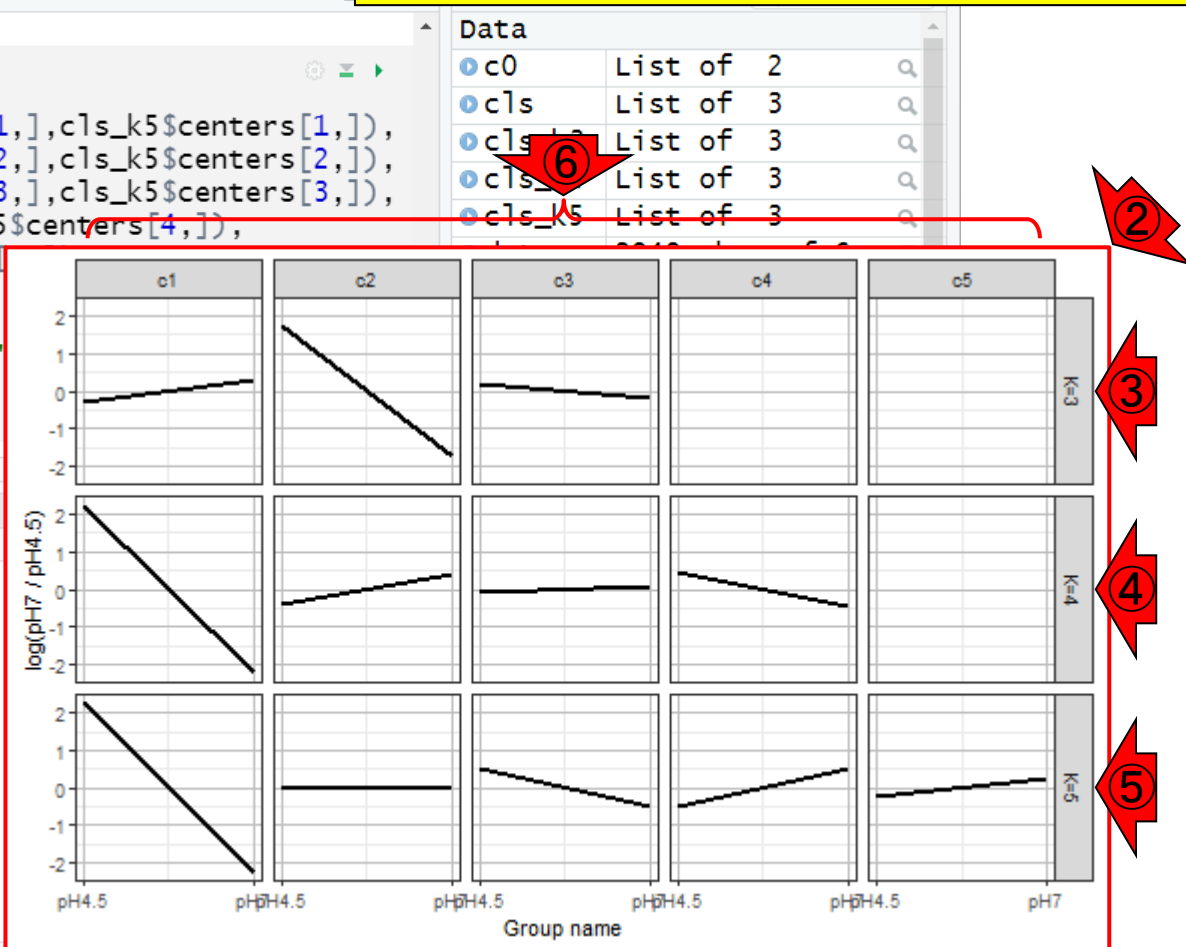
1,],cls_k5$centers[1,]),
2,],cls_k5$centers[2,]),
3,],cls_k5$centers[3,]),
5$centers[4,]),

Data

| | | |
|---|---|---|
| c0 | List of 2 | |
| cls | List of 3 | |
| cls_k3 | List of 3 | |
| cls_k4 | List of 3 | |
| cls_k5 | List of 3 | |

⑥
②
③
④
⑤

c1 c2 c3 c4 c5

K=3
K=4
K=5

2
1
0
-1
-2

log(pH7 / pH4.5)

pH4.5 pH7 pH4.5 pH7 pH4.5 pH7 pH4.5 pH7 pH4.5 pH7

Group name